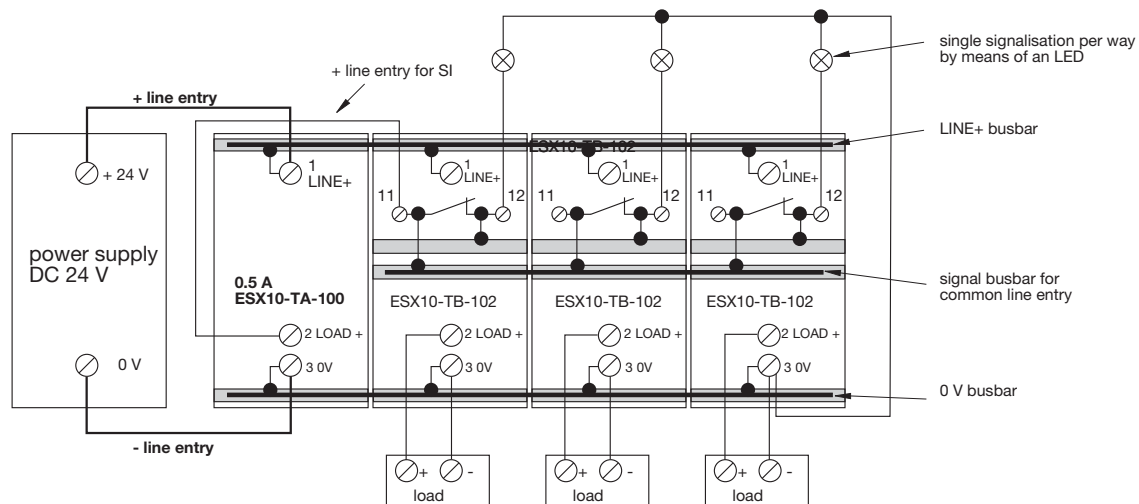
single signalisation per way by means of an LED

+ line entry for SI

+ line entry

LINE+ busbar

ESX10-TB-102

+ 24 V

1 LINE+

1 LINE+

1 LINE+

1 LINE+

11 12

11 12

11 12

power supply DC 24 V

0.5 A
ESX10-TA-100

ESX10-TB-102

ESX10-TB-102

ESX10-TB-102

signal busbar for common line entry

2 LOAD +

2 LOAD +

2 LOAD +

2 LOAD +

0 V

3 0V

3 0V

3 0V

3 0V

0 V busbar

- line entry

+ -
load

+ -
load

+ -
load